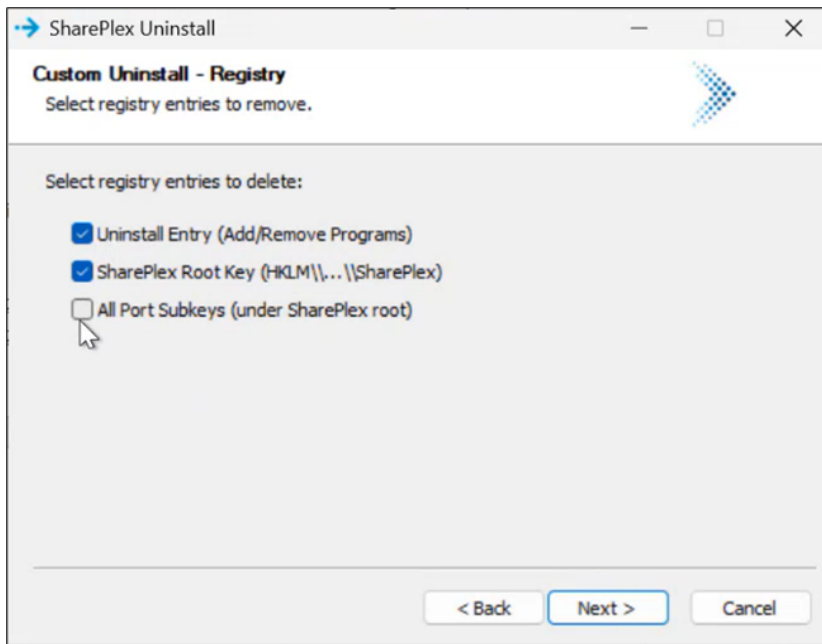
SharePlex Uninstall

Custom Uninstall - Registry
Select registry entries to remove.

Select registry entries to delete:

Uninstall Entry (Add/Remove Programs)
SharePlex Root Key (HKLM\\...\\SharePlex)
All Port Subkeys (under SharePlex root)

< Back
Next >
Cancel